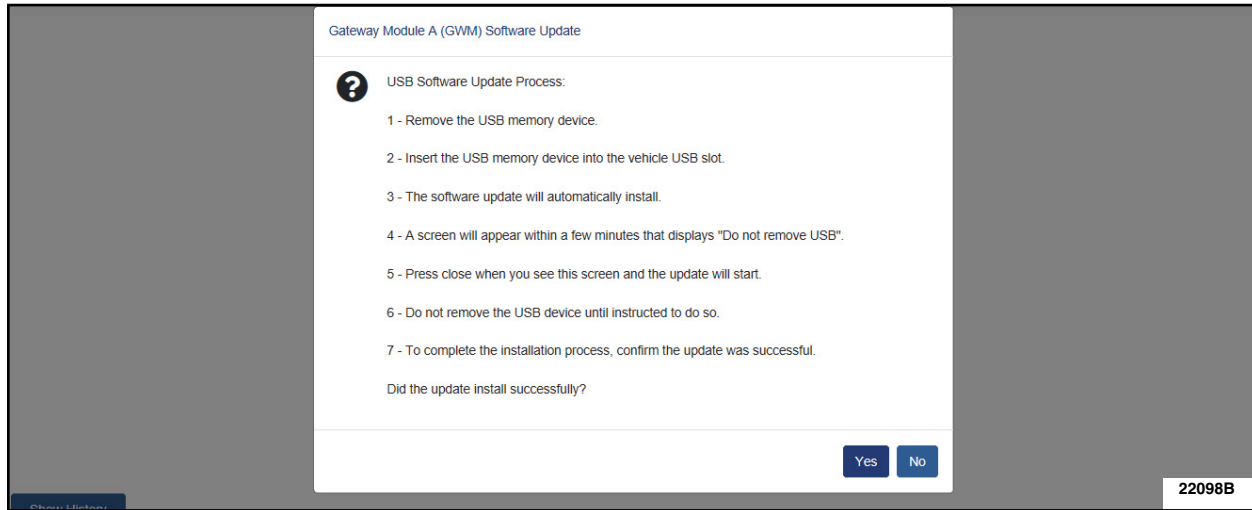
Gateway Module A (GWM) Software Update

USB Software Update Process:

1 - Remove the USB memory device.

2 - Insert the USB memory device into the vehicle USB slot.

3 - The software update will automatically install.

4 - A screen will appear within a few minutes that displays "Do not remove USB".

5 - Press close when you see this screen and the update will start.

6 - Do not remove the USB device until instructed to do so.

7 - To complete the installation process, confirm the update was successful.

Did the update install successfully?

Yes No

Show History

22098B